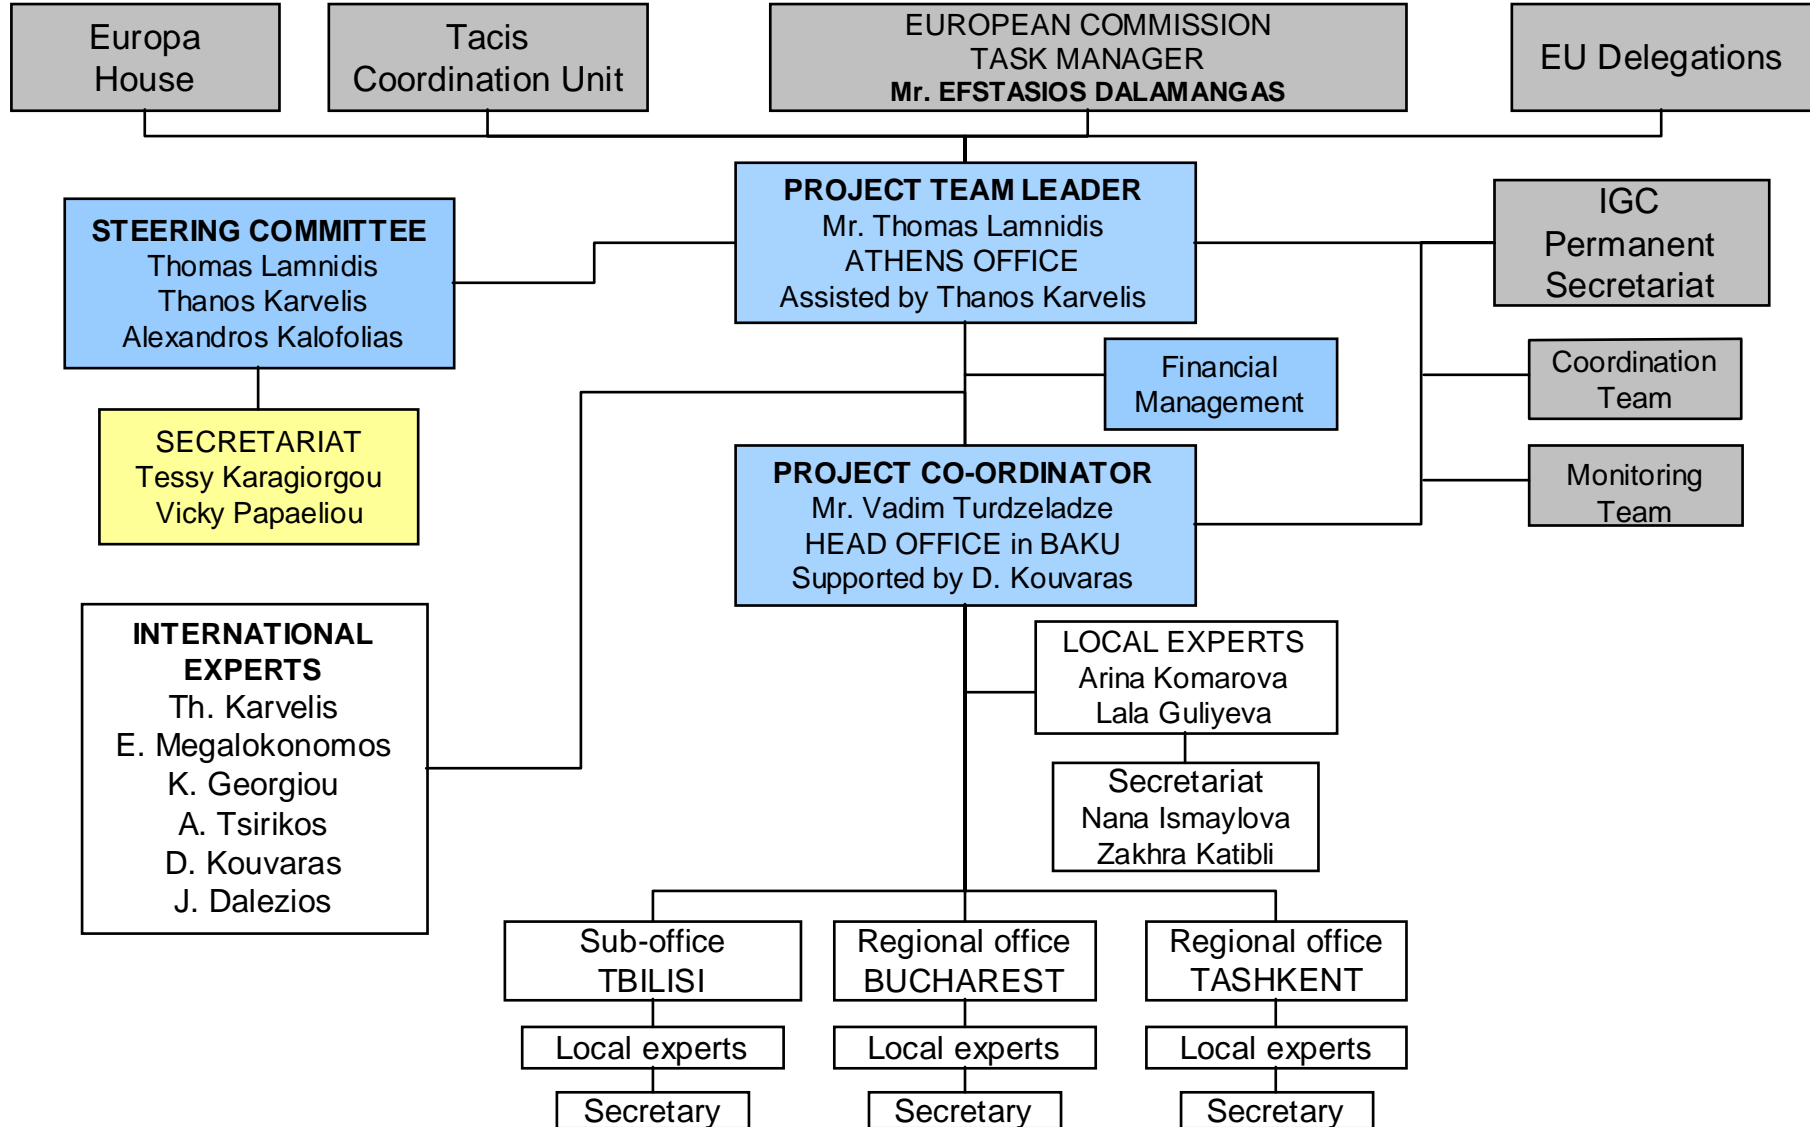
Europa House

Tacis Coordination Unit

EUROPEAN COMMISSION
TASK MANAGER
Mr. EFSTASIOS DALAMANGAS

EU Delegations

STEERING COMMITTEE
Thomas Lamnidis
Thanos Karvelis
Alexandros Kalofolias

PROJECT TEAM LEADER
Mr. Thomas Lamnidis
ATHENS OFFICE
Assisted by Thanos Karvelis

IGC Permanent Secretariat

SECRETARIAT
Tessy Karagiorgou
Vicky Papaeliou

Financial Management

Coordination Team

Monitoring Team

PROJECT CO-ORDINATOR
Mr. Vadim Turdzeladze
HEAD OFFICE in BAKU
Supported by D. Kouvaras

INTERNATIONAL EXPERTS
Th. Karvelis
E. Megalokonomos
K. Georgiou
A. Tsirikos
D. Kouvaras
J. Dalezios

LOCAL EXPERTS
Arina Komarova
Lala Guliyeva

Secretariat
Nana Ismaylova
Zakhra Katibli

Sub-office TBILISI

Regional office BUCHAREST

Regional office TASHKENT

Local experts

Local experts

Local experts

Secretary

Secretary

Secretary